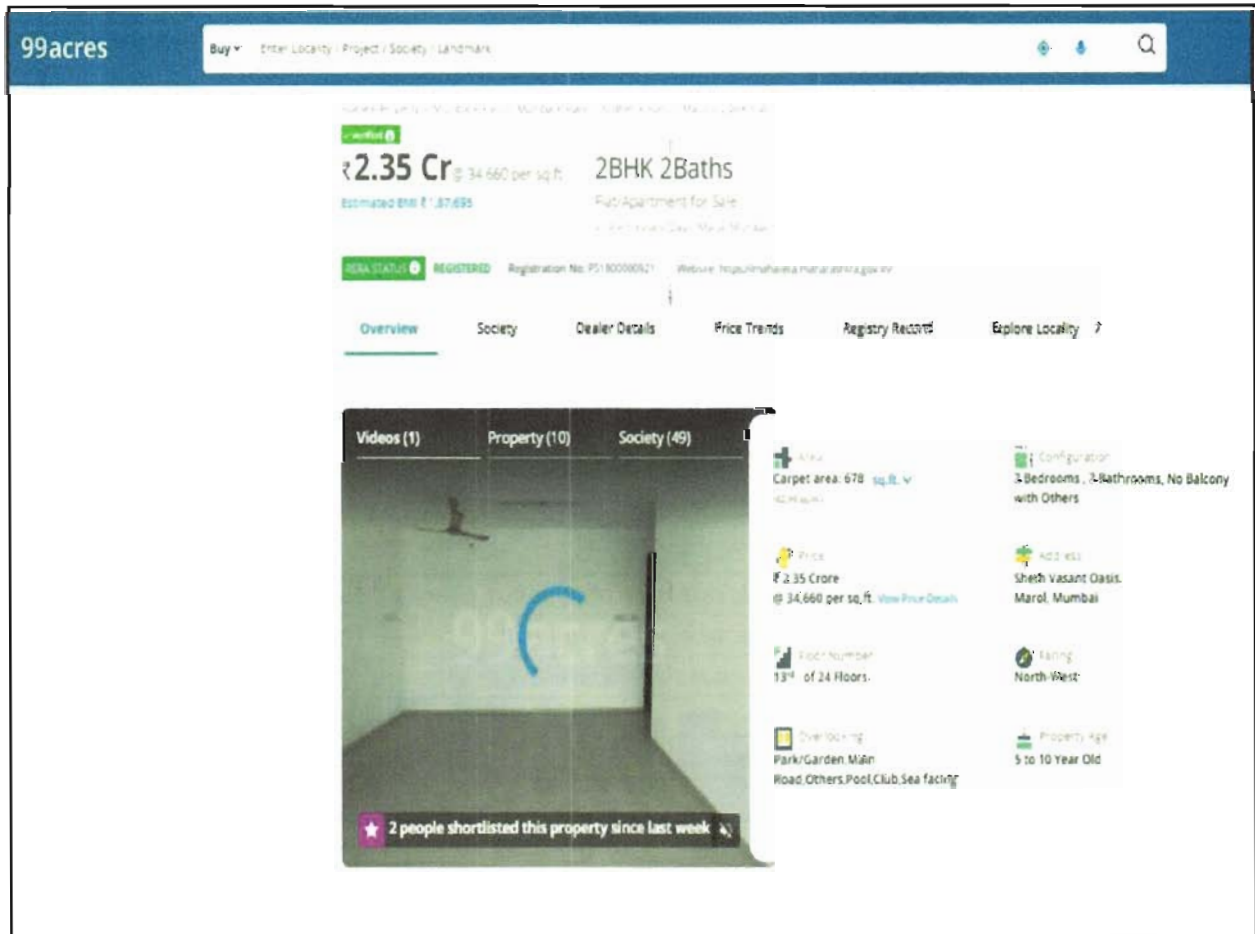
99acres

Buy ▾ Enter Locality / Project / Society / Landmark

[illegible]

Verified

₹2.35 Cr @ 34,660 per sq.ft.

Estimated EMI ₹1,87,695

2BHK 2Baths

Flat/Apartment for Sale

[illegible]

RERA STATUS REGISTERED Registration No. P51800000921 Website: https://maharera.maharashtra.gov.in/

Overview Society Dealer Details Price Trends Registry Record Explore Locality

Videos (1) Property (10) Society (49)

2 people shortlisted this property since last week

Area
Carpet area: 678 sq.ft.
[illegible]

Configuration
2 Bedrooms, 2 Bathrooms, No Balcony with Others

Price
₹2.35 Crore
@ 34,660 per sq.ft. View Price Details

Address
Sheth Vasant Oasis, Marol, Mumbai

Floor Number
13rd of 24 Floors

Facing
North-West

Overlooking
Park/Garden,Main Road,Others,Pool,Club,Sea facing

Property Age
5 to 10 Year Old